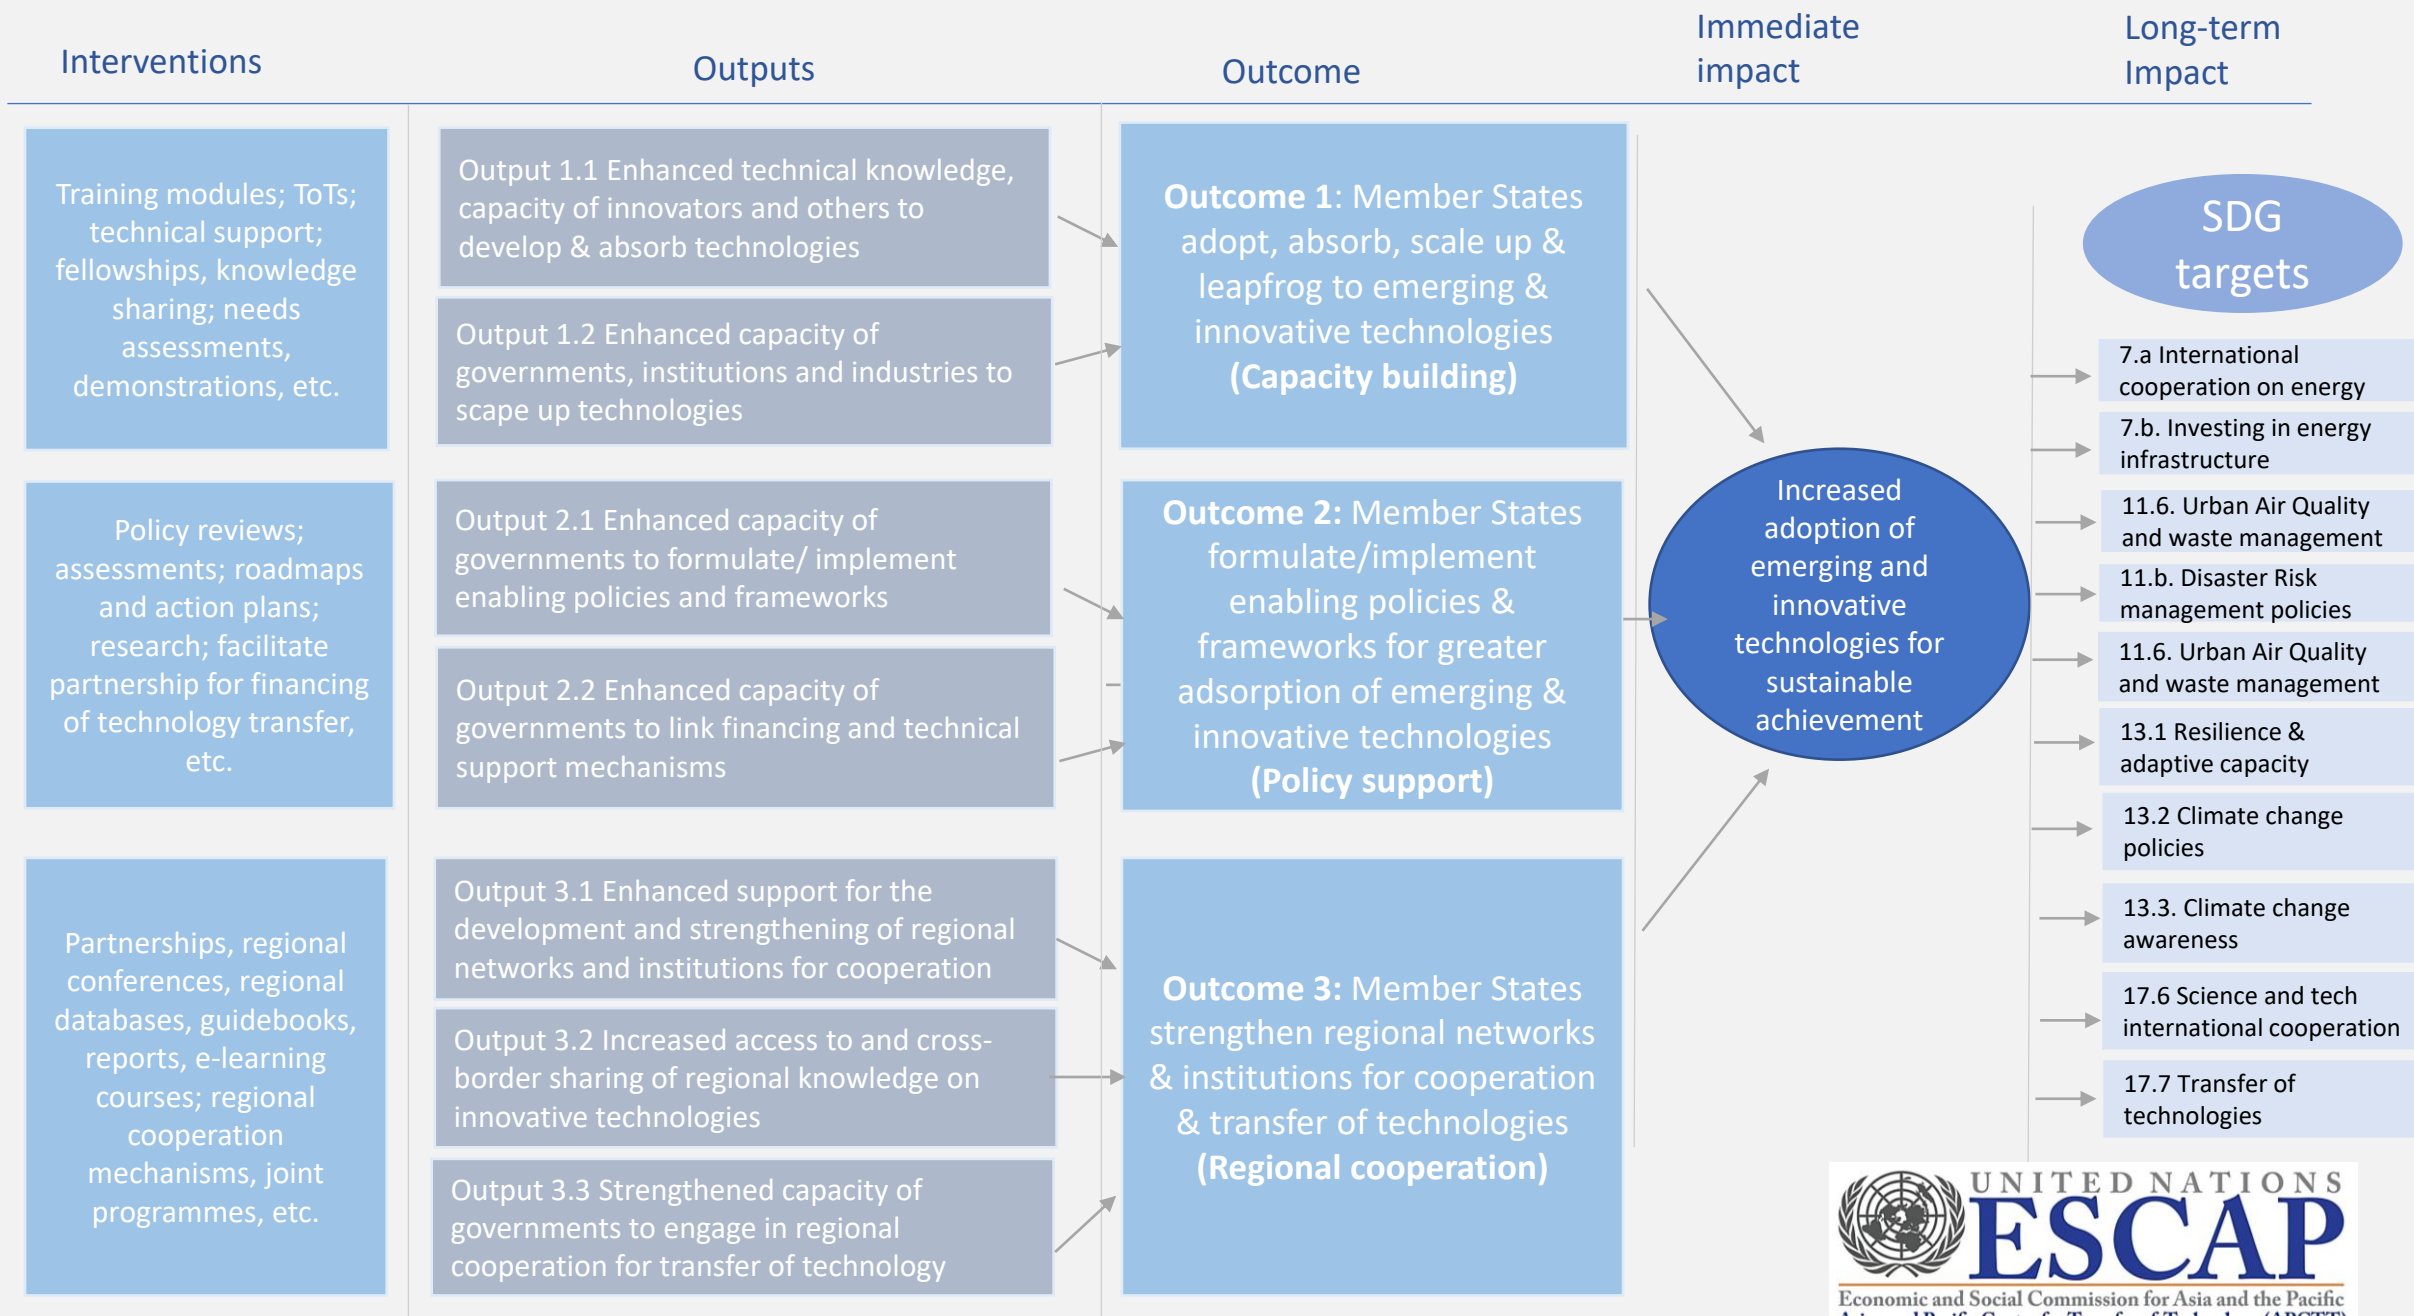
Interventions

Outputs

Outcome

Immediate impact

Long-term Impact

Training modules; ToTs; technical support; fellowships, knowledge sharing; needs assessments, demonstrations, etc.

Output 1.1 Enhanced technical knowledge, capacity of innovators and others to develop & absorb technologies

Output 1.2 Enhanced capacity of governments, institutions and industries to scape up technologies

**Outcome 1**: Member States adopt, absorb, scale up & leapfrog to emerging & innovative technologies **(Capacity building)**

Policy reviews; assessments; roadmaps and action plans; research; facilitate partnership for financing of technology transfer, etc.

Output 2.1 Enhanced capacity of governments to formulate/ implement enabling policies and frameworks

Output 2.2 Enhanced capacity of governments to link financing and technical support mechanisms

**Outcome 2:** Member States formulate/implement enabling policies & frameworks for greater adsorption of emerging & innovative technologies **(Policy support)**

Partnerships, regional conferences, regional databases, guidebooks, reports, e-learning courses; regional cooperation mechanisms, joint programmes, etc.

Output 3.1 Enhanced support for the development and strengthening of regional networks and institutions for cooperation

Output 3.2 Increased access to and cross-border sharing of regional knowledge on innovative technologies

Output 3.3 Strengthened capacity of governments to engage in regional cooperation for transfer of technology

**Outcome 3:** Member States strengthen regional networks & institutions for cooperation & transfer of technologies **(Regional cooperation)**

Increased adoption of emerging and innovative technologies for sustainable achievement

SDG targets

7.a International cooperation on energy

7.b. Investing in energy infrastructure

11.6. Urban Air Quality and waste management

11.b. Disaster Risk management policies

11.6. Urban Air Quality and waste management

13.1 Resilience & adaptive capacity

13.2 Climate change policies

13.3. Climate change awareness

17.6 Science and tech international cooperation

17.7 Transfer of technologies

UNITED NATIONS
ESCAP
Economic and Social Commission for Asia and the Pacific
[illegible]